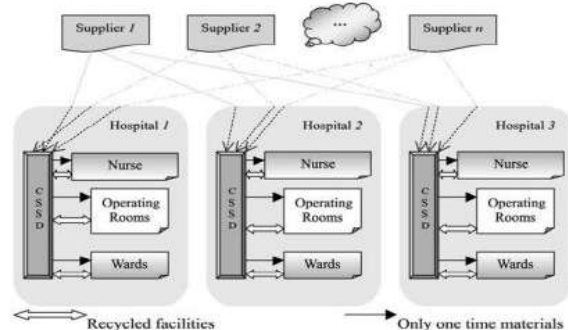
Supplier 1

Supplier 2

...

Supplier n

Hospital 1

CSSD

Nurse

Operating Rooms

Wards

Hospital 2

CSSD

Nurse

Operating Rooms

Wards

Hospital 3

CSSD

Nurse

Operating Rooms

Wards

Recycled facilities

Only one time materials